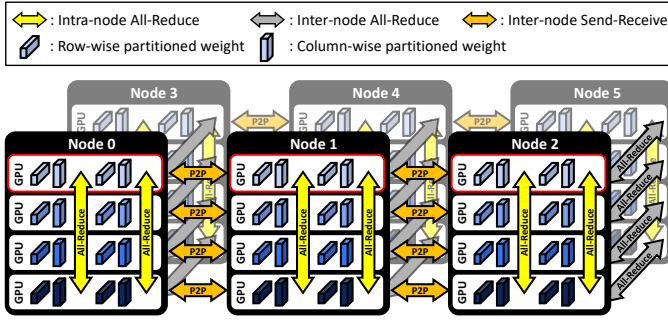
: Intra-node All-Reduce
: Inter-node All-Reduce
: Inter-node Send-Receive
: Row-wise partitioned weight
: Column-wise partitioned weight

Node 3
Node 4
Node 5
P2P
P2P
GPU
GPU

Node 0
GPU
GPU
GPU
GPU
All-Reduce
All-Reduce

P2P
P2P
P2P
P2P

Node 1
GPU
GPU
GPU
GPU
All-Reduce
All-Reduce

P2P
P2P
P2P
P2P

Node 2
GPU
GPU
GPU
GPU
All-Reduce
All-Reduce

All-Reduce
All-Reduce
All-Reduce
All-Reduce